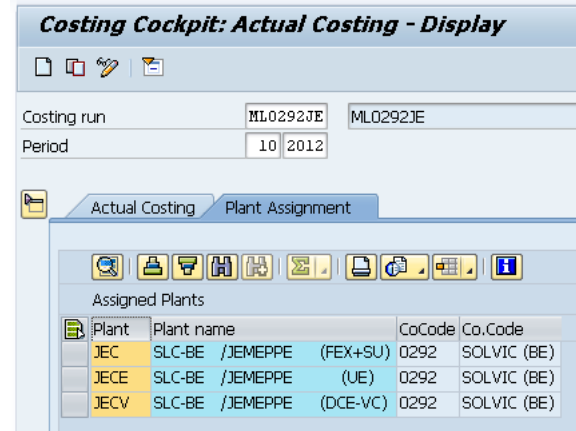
Costing Cockpit: Actual Costing - Display

Costing run ML0292JE ML0292JE
Period 10 2012

Actual Costing Plant Assignment

Assigned Plants

| Plant | Plant name | CoCode | Co.Code |
|---|---|---|---|
| JEC | SLC-BE /JEMEPPE (FEX+SU) | 0292 | SOLVIC (BE) |
| JECE | SLC-BE /JEMEPPE (UE) | 0292 | SOLVIC (BE) |
| JECV | SLC-BE /JEMEPPE (DCE-VC) | 0292 | SOLVIC (BE) |